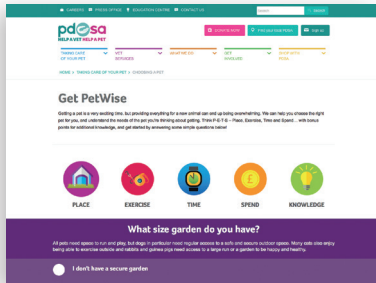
CAREERS PRESS OFFICE EDUCATION CENTRE CONTACT US

SEARCH

pdsa
HELP A VET HELP A PET

DONATE NOW FIND OUR SHOPS SIGN IN

TAKING CARE OF YOUR PET VET SERVICES WHAT WE DO GET INVOLVED SHOP WITH PDSA

HOME > TAKING CARE OF YOUR PET > CHOOSING A PET

Get PetWise

Getting a pet is a very exciting time, but providing everything for a new animal can end up being overwhelming. We can help you choose the right pet for you, and understand the needs of the pet you're thinking about getting. Think P-E-T-S – Place, Exercise, Time and Spend... with bonus points for additional knowledge, and get started by answering some simple questions below!

PLACE EXERCISE TIME SPEND KNOWLEDGE

What size garden do you have?

All pets need space to run and play, but dogs in particular need regular access to a safe and secure outdoor space. Many cats also enjoy being able to exercise outside and rabbits and guinea pigs need access to a large run or a garden to be happy and healthy.

I don't have a secure garden